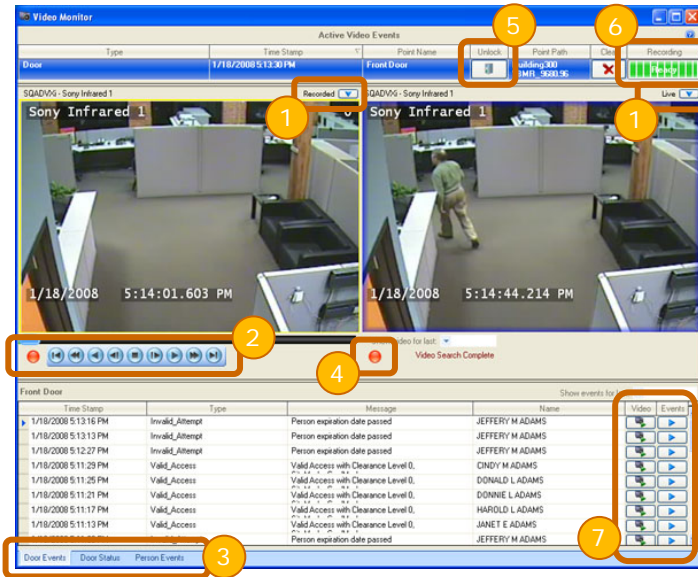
Video Monitor

Active Video Events

| Type | Time Stamp | Point Name | Unlock | Point Path | Clea | Recording |
|---|---|---|---|---|---|---|
| Door | 1/18/2008 5:13:30 PM | Front Door | | uilding300 3MR_9680.96 | | |

SQADVXI - Sony Infrared 1

Recorded

SQADVXI - Sony Infrared 1

Live

Sony Infrared 1

1/18/2008 5:14:01.603 PM

Sony Infrared 1

1/18/2008 5:14:44.214 PM

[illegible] ideo for last:

Video Search Complete

Front Door

Show events for l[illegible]

| Time Stamp | Type | Message | Name | Video | Events |
|---|---|---|---|---|---|
| 1/18/2008 5:13:16 PM | Invalid_Attempt | Person expiration date passed | JEFFERY M ADAMS | | |
| 1/18/2008 5:13:13 PM | Invalid_Attempt | Person expiration date passed | JEFFERY M ADAMS | | |
| 1/18/2008 5:12:27 PM | Invalid_Attempt | Person expiration date passed | JEFFERY M ADAMS | | |
| 1/18/2008 5:11:29 PM | Valid_Access | Valid Access with Clearance Level 0, | CINDY M ADAMS | | |
| 1/18/2008 5:11:25 PM | Valid_Access | Valid Access with Clearance Level 0, | DONALD L ADAMS | | |
| 1/18/2008 5:11:21 PM | Valid_Access | Valid Access with Clearance Level 0, | DONNIE L ADAMS | | |
| 1/18/2008 5:11:17 PM | Valid_Access | Valid Access with Clearance Level 0, | HAROLD L ADAMS | | |
| 1/18/2008 5:11:13 PM | Valid_Access | Valid Access with Clearance Level 0, | JANET E ADAMS | | |
| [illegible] | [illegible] | Person expiration date passed | JEFFERY M ADAMS | | |

Door Events | Door Status | Person Events

1 2 3 4 5 6 1 7